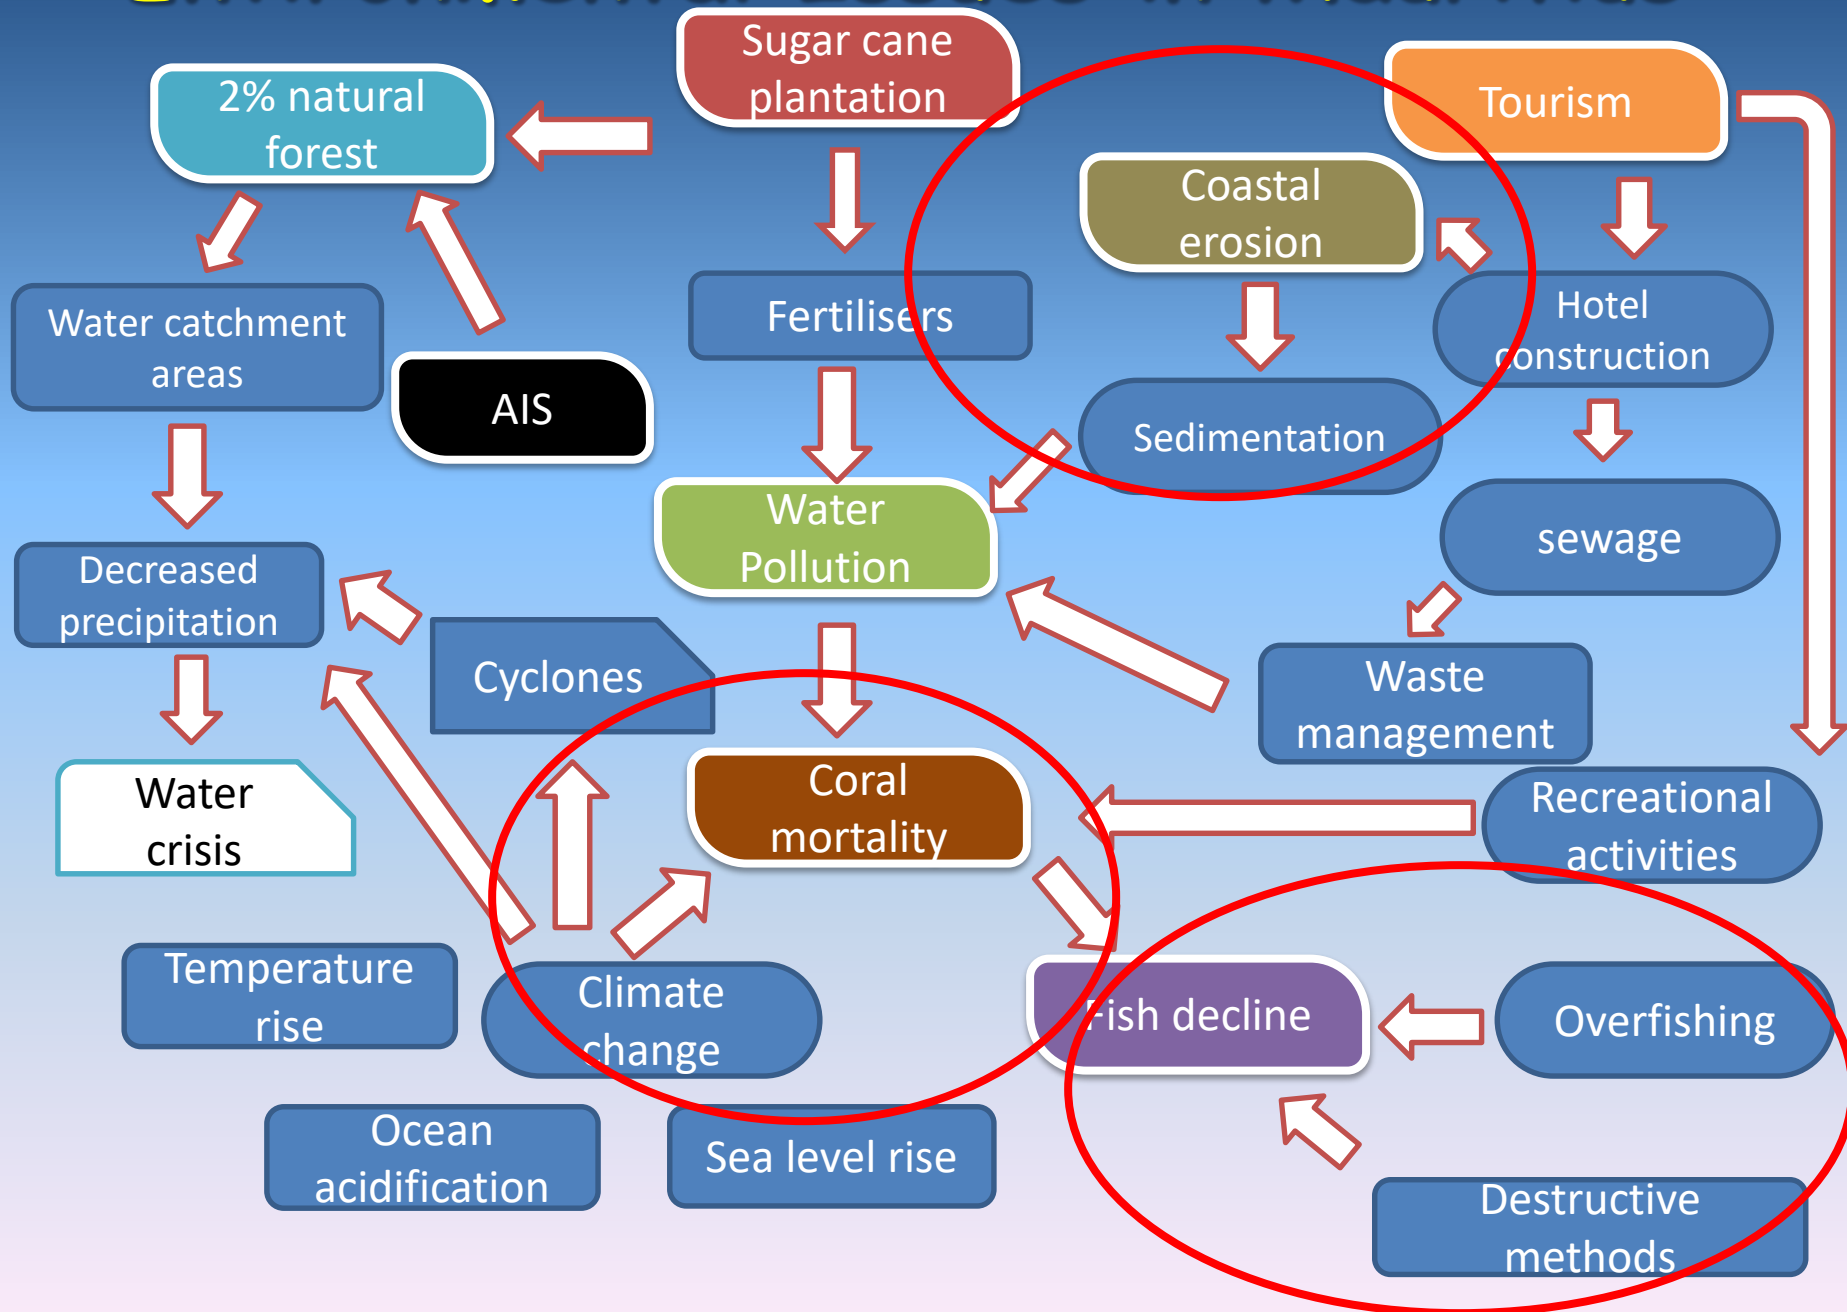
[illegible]

Sugar cane plantation

2% natural forest

Tourism

Coastal erosion

Fertilisers

Hotel construction

Water catchment areas

AIS

Sedimentation

Water Pollution

sewage

Decreased precipitation

Cyclones

Waste management

Water crisis

Coral mortality

Recreational activities

Temperature rise

Climate change

Fish decline

Overfishing

Ocean acidification

Sea level rise

Destructive methods